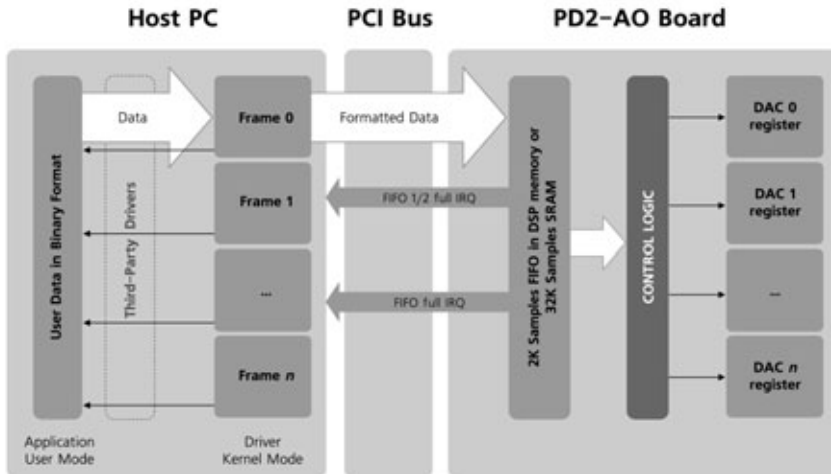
Host PC

PCI Bus

PD2-AO Board

User Data in Binary Format

Data

Third-Party Drivers

Frame 0

Frame 1

...

Frame *n*

Formatted Data

FIFO 1/2 full IRQ

FIFO full IRQ

2K Samples FIFO in DSP memory or 32K Samples SRAM

CONTROL LOGIC

DAC 0 register

DAC 1 register

...

DAC *n* register

Application User Mode

Driver Kernel Mode